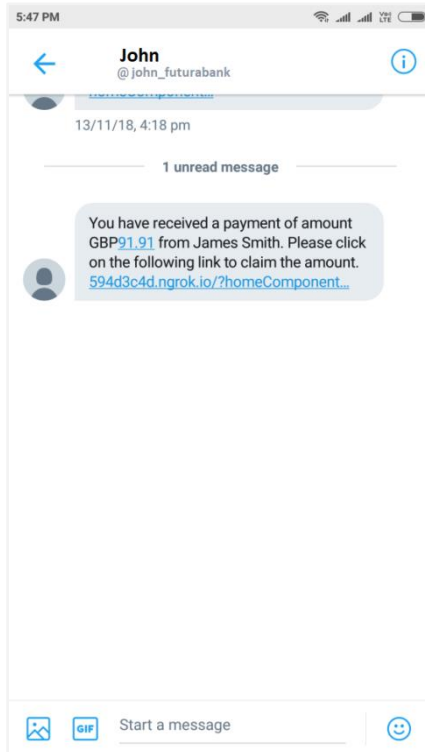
5:47 PM

John
@john_futurabank

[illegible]

13/11/18, 4:18 pm

1 unread message

You have received a payment of amount GBP91.91 from James Smith. Please click on the following link to claim the amount. 594d3c4d.ngrok.io/?homeComponent...

GIF

Start a message